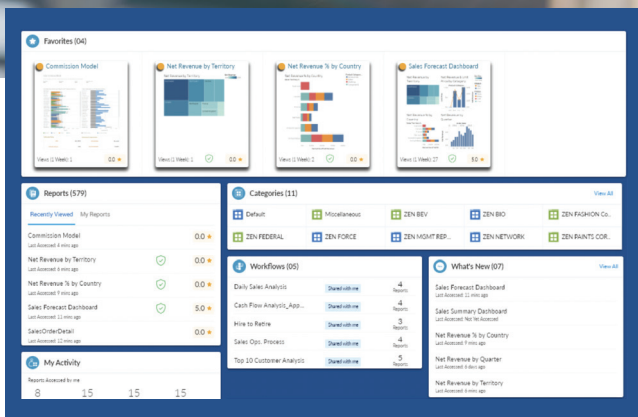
Favorites (04)

Commission Model
Views (1 Week): 1 0.0

Net Revenue by Territory
Views (1 Week): 1 0.0

Net Revenue % by Country
Views (1 Week): 2 0.0

Sales Forecast Dashboard
Views (1 Week): 27 5.0

Reports (579)

Recently Viewed My Reports

Commission Model
Last Accessed: 4 min ago 0.0

Net Revenue by Territory
Last Accessed: 6 min ago 0.0

Net Revenue % by Country
Last Accessed: 9 min ago 0.0

Sales Forecast Dashboard
Last Accessed: 11 min ago 5.0

SalesOrderDetail
Last Accessed: 12 min ago 0.0

My Activity

Reports Accessed by me

8 15 15 15

Categories (11)

View All

Default
Miscellaneous
ZEN BEV
ZEN BIO
ZEN FASHION Co...
ZEN FEDERAL
ZEN FORCE
ZEN MGMT REP...
ZEN NETWORK
ZEN PAINTS COR...

Workflows (05)

Daily Sales Analysis Shared with me 4 Reports
Cash Flow Analysis_App... Shared with me 4 Reports
Hire to Retire Shared with me 3 Reports
Sales Ops. Process Shared with me 4 Reports
Top 10 Customer Analysis Shared with me 5 Reports

What's New (07)

View All

Sales Forecast Dashboard
Last Accessed: 11 min ago

Sales Summary Dashboard
Last Accessed: Not Accessed

Net Revenue % by Country
Last Accessed: 9 min ago

Net Revenue by Quarter
Last Accessed: 6 min ago

Net Revenue by Territory
Last Accessed: 6 min ago